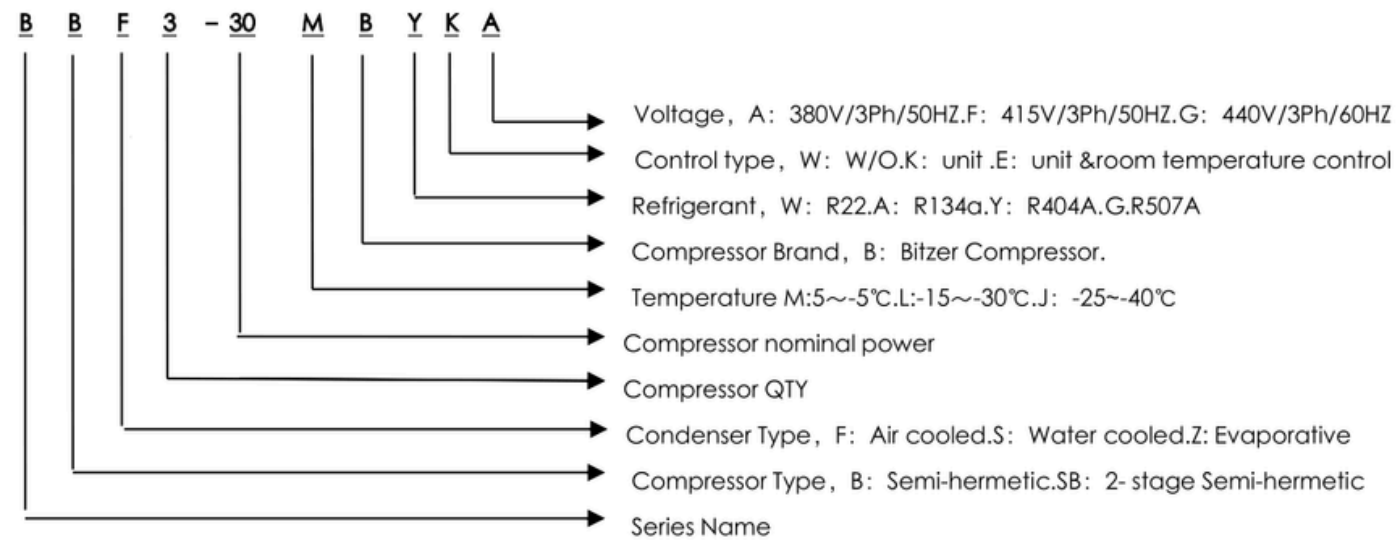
B B F 3 - 30 M B Y K A

Voltage，A：380V/3Ph/50HZ.F：415V/3Ph/50HZ.G：440V/3Ph/60HZ

Control type，W：W/O.K：unit .E：unit &room temperature control

Refrigerant，W：R22.A：R134a.Y：R404A.G.R507A

Compressor Brand，B：Bitzer Compressor.

Temperature M:5～-5℃.L:-15～-30℃.J：-25~-40℃

Compressor nominal power

Compressor QTY

Condenser Type，F：Air cooled.S：Water cooled.Z: Evaporative

Compressor Type，B：Semi-hermetic.SB：2- stage Semi-hermetic

Series Name